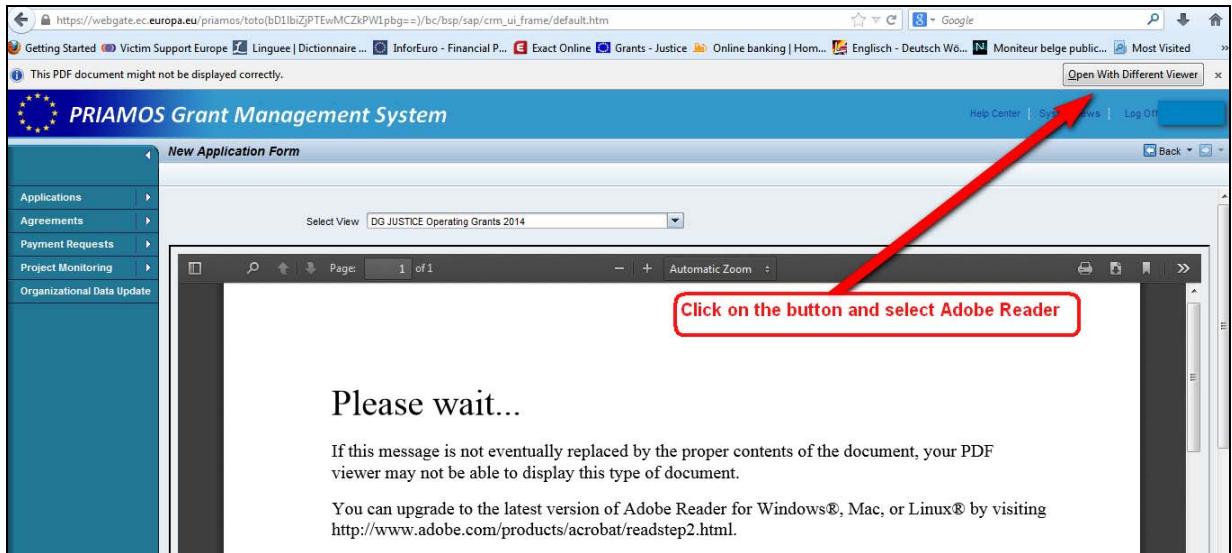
https://webgate.ec.europa.eu/priamos/toto(bD1lbiZjPTEwMCZkPW1pbg==)/bc/bsp/sap/crm_ui_frame/default.htm

Google

Getting Started Victim Support Europe Linguee | Dictionnaire ... InforEuro - Financial P... Exact Online Grants - Justice Online banking | Hom... Englisch - Deutsch Wö... Moniteur belge public... Most Visited

This PDF document might not be displayed correctly.

Open With Different Viewer

PRIAMOS Grant Management System

Help Center | Sys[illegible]ws | Log Off

New Application Form

Back

Applications

Agreements

Payment Requests

Project Monitoring

Organizational Data Update

Select View DG JUSTICE Operating Grants 2014

Page: 1 of 1

Automatic Zoom

Click on the button and select Adobe Reader

Please wait...

If this message is not eventually replaced by the proper contents of the document, your PDF viewer may not be able to display this type of document.

You can upgrade to the latest version of Adobe Reader for Windows®, Mac, or Linux® by visiting http://www.adobe.com/products/acrobat/readstep2.html.